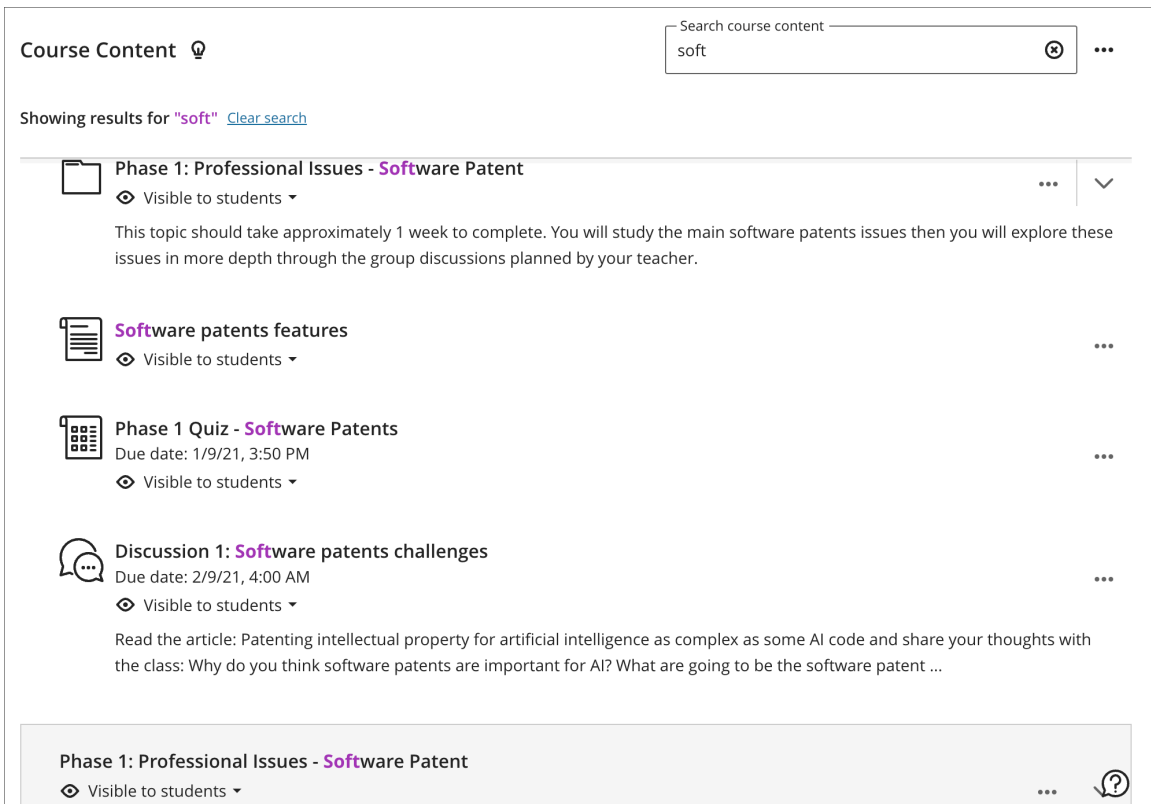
Course Content

Search course content
soft

Showing results for "soft" Clear search

Phase 1: Professional Issues - Software Patent
Visible to students

This topic should take approximately 1 week to complete. You will study the main software patents issues then you will explore these issues in more depth through the group discussions planned by your teacher.

Software patents features
Visible to students

Phase 1 Quiz - Software Patents
Due date: 1/9/21, 3:50 PM
Visible to students

Discussion 1: Software patents challenges
Due date: 2/9/21, 4:00 AM
Visible to students

Read the article: Patenting intellectual property for artificial intelligence as complex as some AI code and share your thoughts with the class: Why do you think software patents are important for AI? What are going to be the software patent ...

Phase 1: Professional Issues - Software Patent
Visible to students